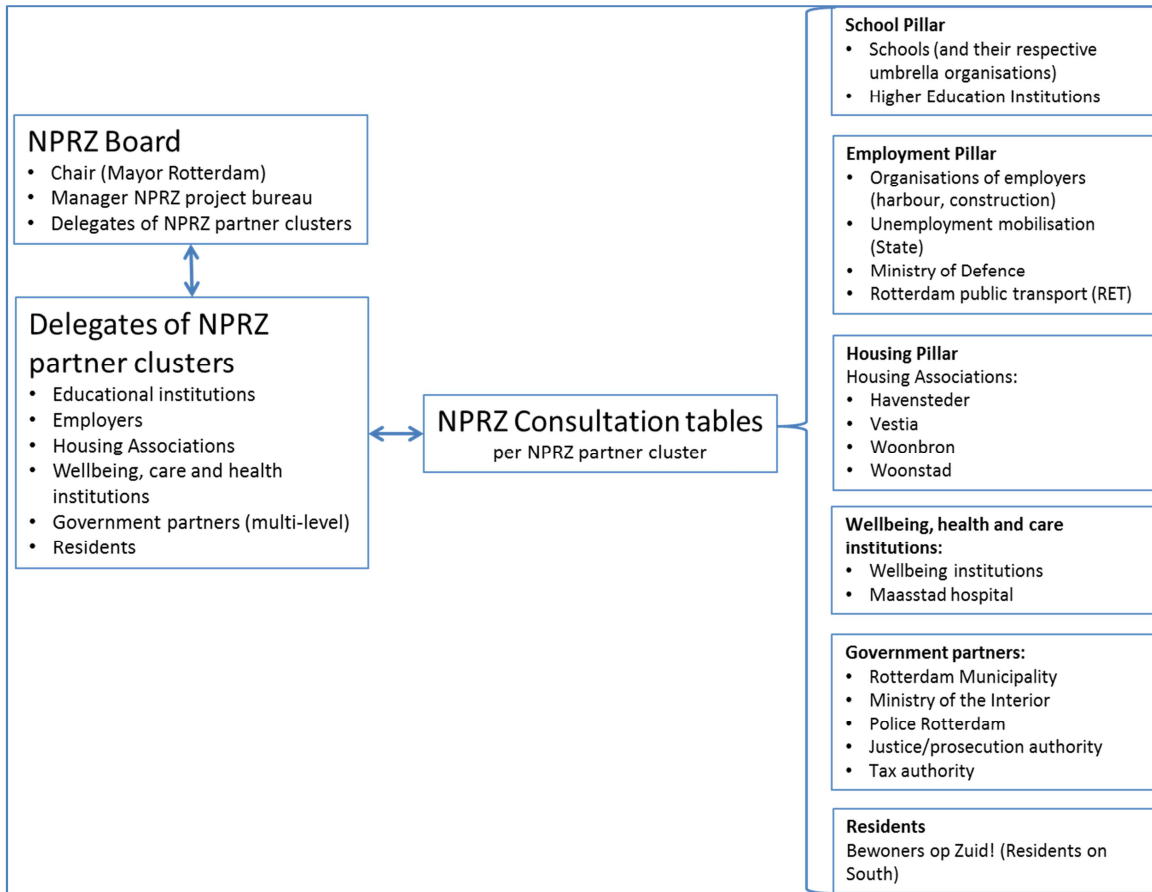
NPRZ Board
- Chair (Mayor Rotterdam)
- Manager NPRZ project bureau
- Delegates of NPRZ partner clusters

Delegates of NPRZ partner clusters
- Educational institutions
- Employers
- Housing Associations
- Wellbeing, care and health institutions
- Government partners (multi-level)
- Residents

NPRZ Consultation tables
per NPRZ partner cluster

School Pillar
- Schools (and their respective umbrella organisations)
- Higher Education Institutions

Employment Pillar
- Organisations of employers (harbour, construction)
- Unemployment mobilisation (State)
- Ministry of Defence
- Rotterdam public transport (RET)

Housing Pillar
Housing Associations:
- Havensteder
- Vestia
- Woonbron
- Woonstad

Wellbeing, health and care institutions:
- Wellbeing institutions
- Maasstad hospital

Government partners:
- Rotterdam Municipality
- Ministry of the Interior
- Police Rotterdam
- Justice/prosecution authority
- Tax authority

Residents
Bewoners op Zuid! (Residents on South)